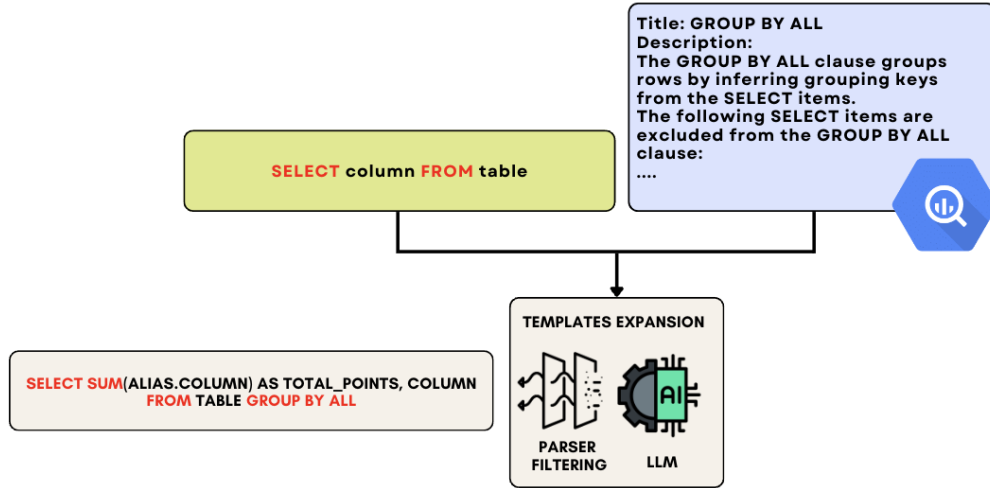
Title: GROUP BY ALL
Description:
The GROUP BY ALL clause groups rows by inferring grouping keys from the SELECT items.
The following SELECT items are excluded from the GROUP BY ALL clause:
....

SELECT column FROM table

TEMPLATES EXPANSION

AI

PARSER FILTERING

LLM

SELECT SUM(ALIAS.COLUMN) AS TOTAL_POINTS, COLUMN FROM TABLE GROUP BY ALL